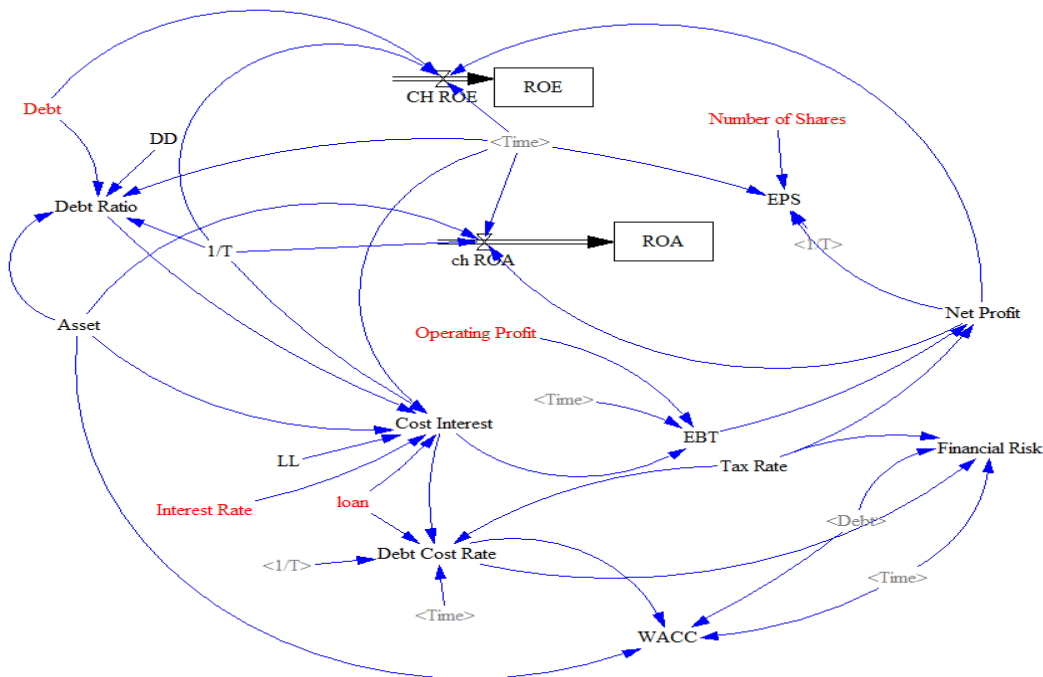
CH ROE
ROE
Debt
DD
<Time>
Number of Shares
EPS
Debt Ratio
1/T
ch ROA
ROA
<1/T>
Asset
Net Profit
Operating Profit
<Time>
EBT
Cost Interest
LL
Tax Rate
Financial Risk
Interest Rate
loan
<Debt>
<1/T>
Debt Cost Rate
<Time>
<Time>
WACC